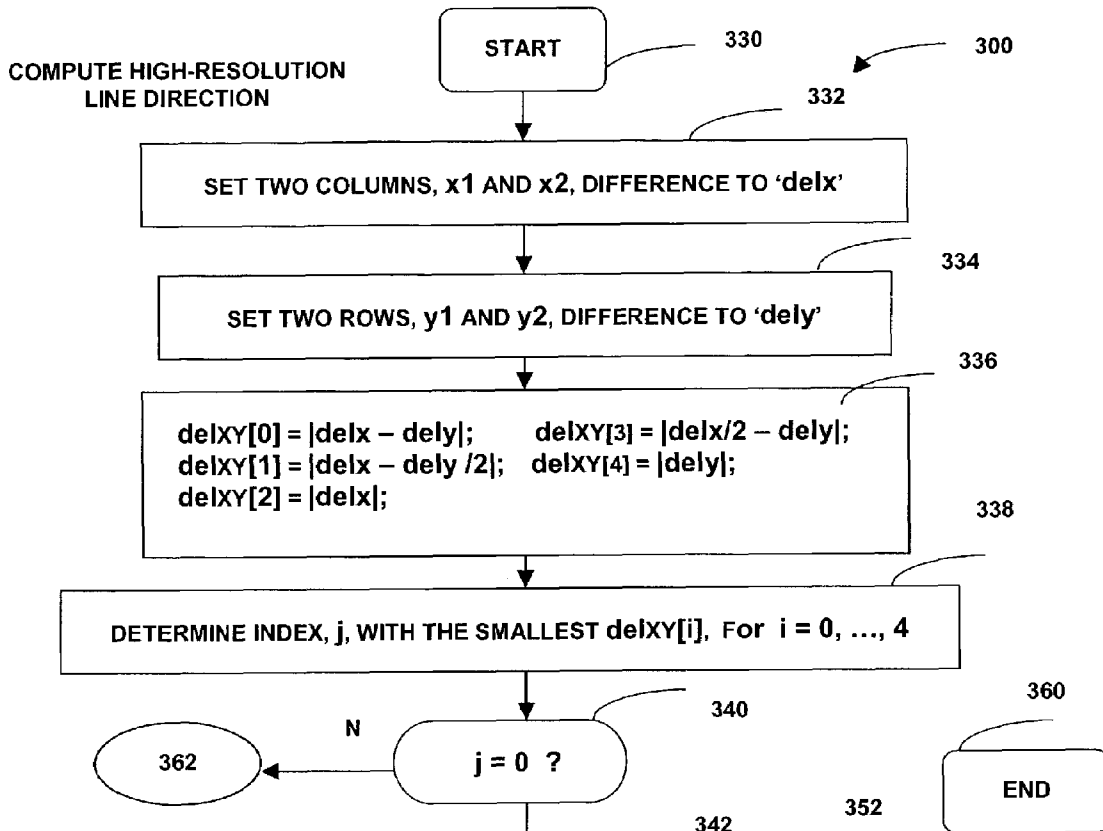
START

330

300

COMPUTE HIGH-RESOLUTION LINE DIRECTION

332

SET TWO COLUMNS, x1 AND x2, DIFFERENCE TO 'delx'

334

SET TWO ROWS, y1 AND y2, DIFFERENCE TO 'dely'

336

delXY[0] = |delx – dely|; delXY[3] = |delx/2 – dely|;
delXY[1] = |delx – dely /2|; delXY[4] = |dely|;
delXY[2] = |delx|;

338

DETERMINE INDEX, j, WITH THE SMALLEST delXY[i], For i = 0, ..., 4

340

360

N

362

j = 0 ?

END

352

342